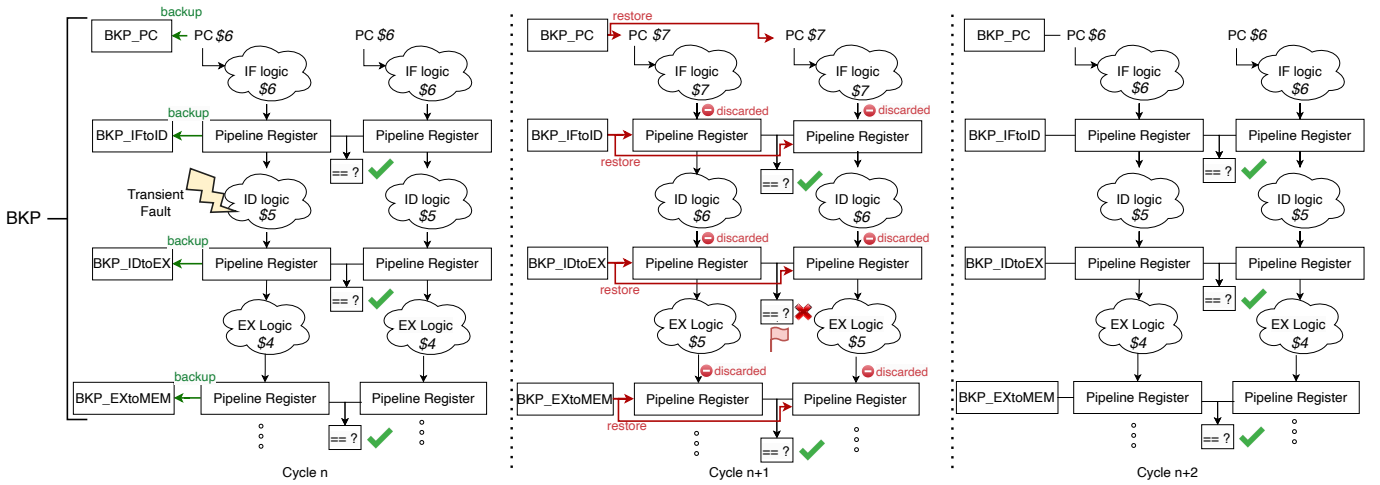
BKP

backup
BKP_PC
PC $6
PC $6
IF logic $6
IF logic $6
backup
BKP_IFtoID
Pipeline Register
Pipeline Register
== ?
Transient Fault
ID logic $5
ID logic $5
backup
BKP_IDtoEX
Pipeline Register
Pipeline Register
== ?
EX Logic $4
EX Logic $4
backup
BKP_EXtoMEM
Pipeline Register
Pipeline Register
== ?
Cycle n

restore
BKP_PC
PC $7
PC $7
IF logic $7
IF logic $7
discarded
discarded
BKP_IFtoID
Pipeline Register
Pipeline Register
restore
== ?
ID logic $6
ID logic $6
discarded
discarded
BKP_IDtoEX
Pipeline Register
Pipeline Register
restore
== ?
EX Logic $5
EX Logic $5
discarded
discarded
BKP_EXtoMEM
Pipeline Register
Pipeline Register
restore
== ?
Cycle n+1

BKP_PC
PC $6
PC $6
IF logic $6
IF logic $6
BKP_IFtoID
Pipeline Register
Pipeline Register
== ?
ID logic $5
ID logic $5
BKP_IDtoEX
Pipeline Register
Pipeline Register
== ?
EX Logic $4
EX Logic $4
BKP_EXtoMEM
Pipeline Register
Pipeline Register
== ?
Cycle n+2